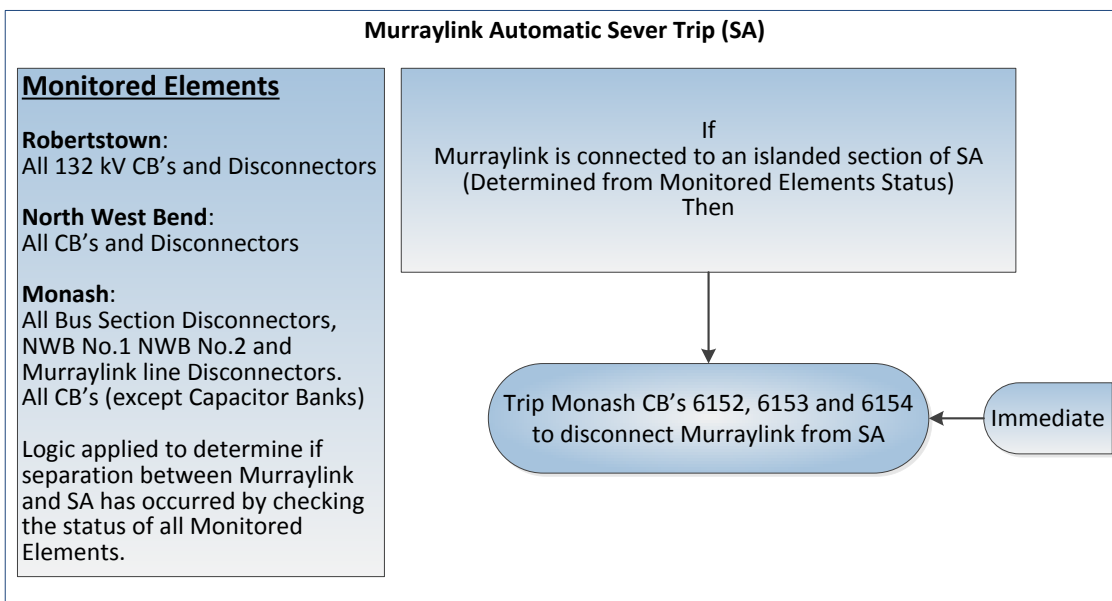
Murraylink Automatic Sever Trip (SA)

Monitored Elements

Robertstown:
All 132 kV CB's and Disconnectors

North West Bend:
All CB's and Disconnectors

Monash:
All Bus Section Disconnectors, NWB No.1 NWB No.2 and Murraylink line Disconnectors. All CB's (except Capacitor Banks)

Logic applied to determine if separation between Murraylink and SA has occurred by checking the status of all Monitored Elements.

If
Murraylink is connected to an islanded section of SA
(Determined from Monitored Elements Status)
Then

Trip Monash CB's 6152, 6153 and 6154 to disconnect Murraylink from SA

Immediate